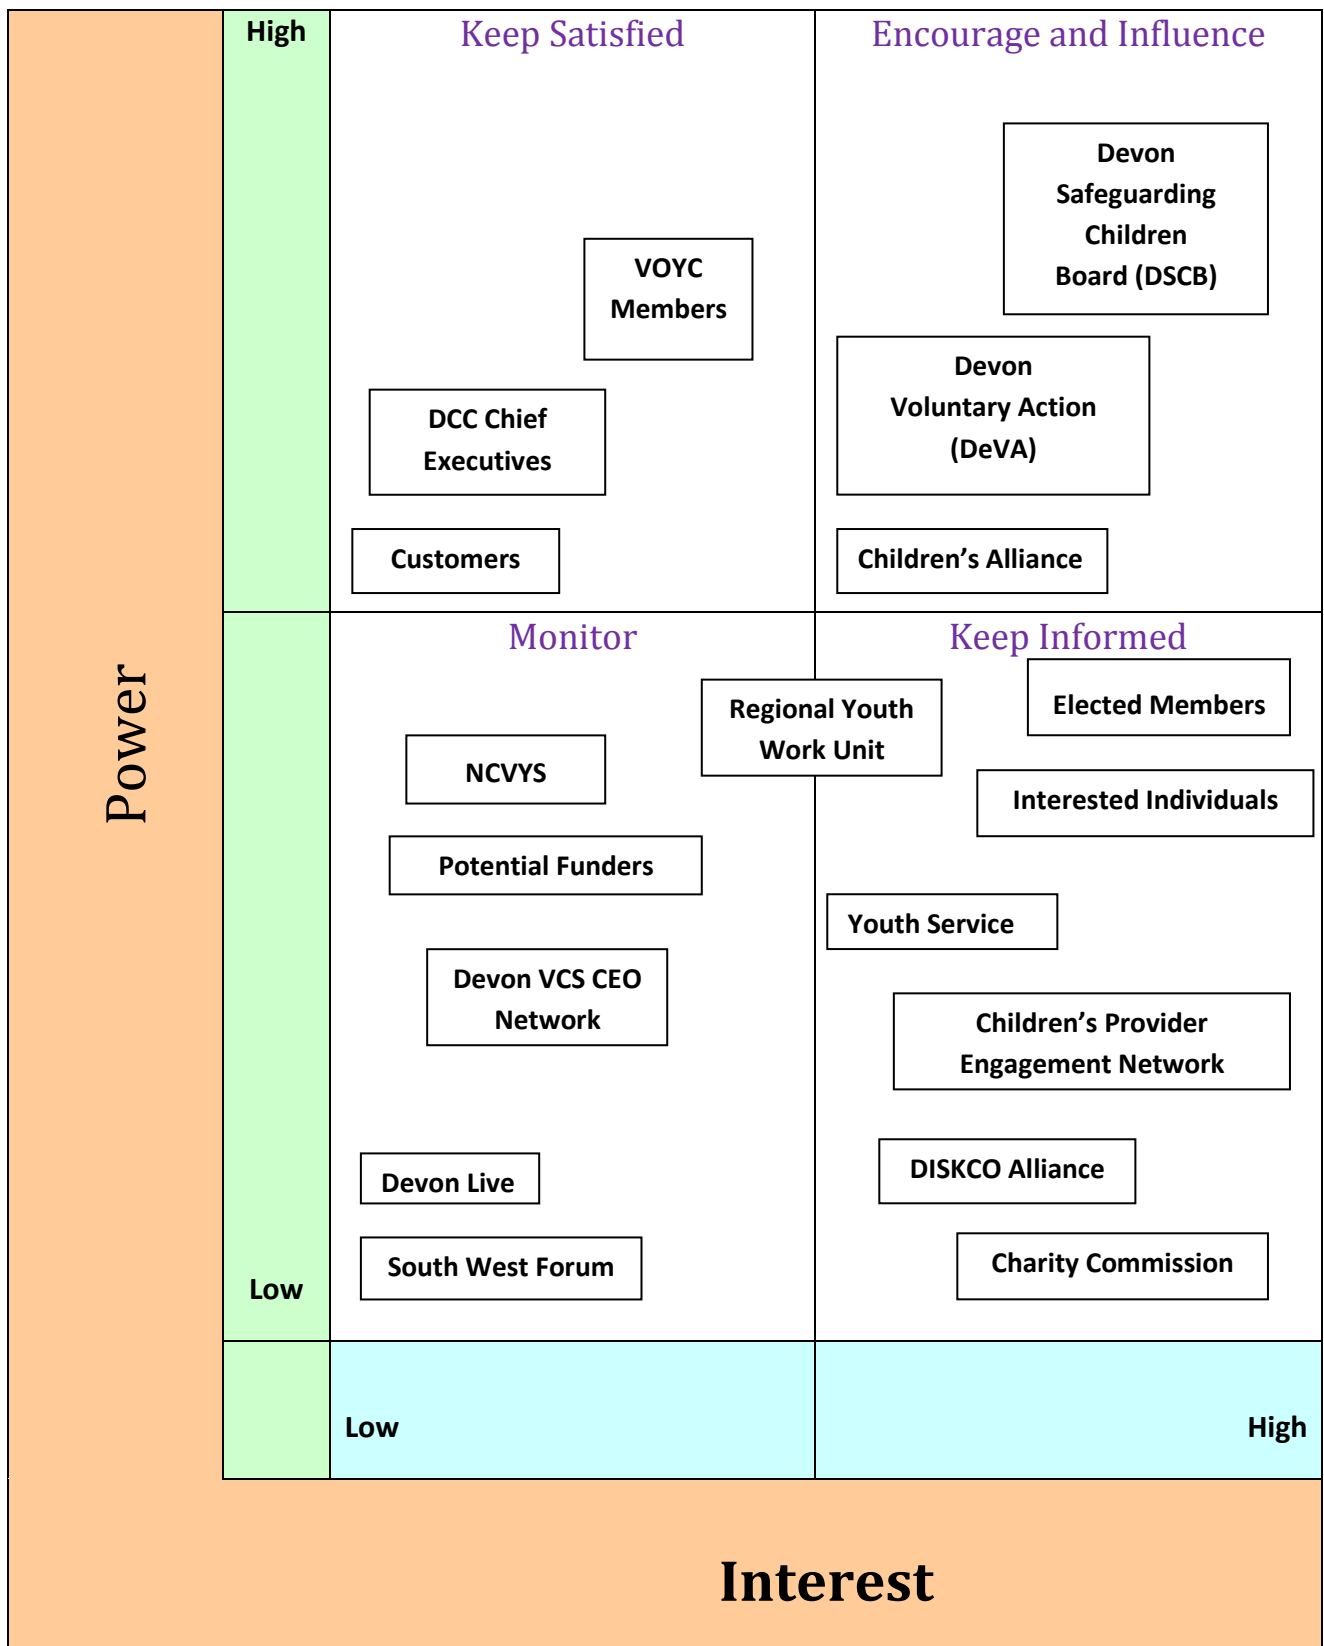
Power

High

Keep Satisfied

VOYC Members

DCC Chief Executives

Customers

Encourage and Influence

Devon Safeguarding Children Board (DSCB)

Devon Voluntary Action (DeVA)

Children's Alliance

Monitor

Regional Youth Work Unit

NCVYS

Potential Funders

Devon VCS CEO Network

Devon Live

South West Forum

Low

Keep Informed

Elected Members

Interested Individuals

Youth Service

Children's Provider Engagement Network

DISKCO Alliance

Charity Commission

Low

High

Interest